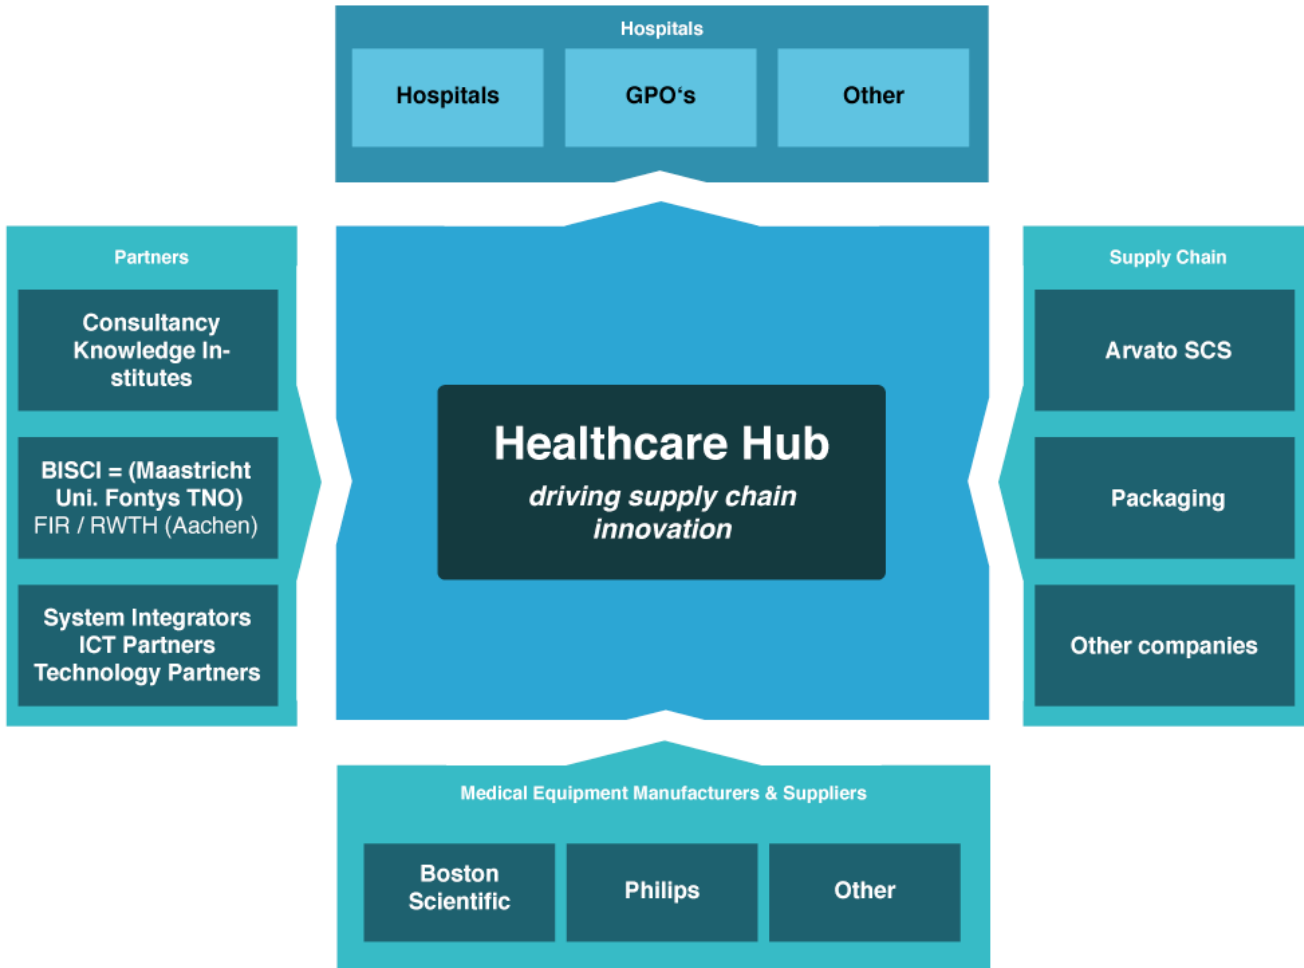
Hospitals

Hospitals

GPO's

Other

Partners

Consultancy Knowledge Institutes

BISCI = (Maastricht Uni. Fontys TNO) FIR / RWTH (Aachen)

System Integrators ICT Partners Technology Partners

Healthcare Hub

*driving supply chain innovation*

Supply Chain

Arvato SCS

Packaging

Other companies

Medical Equipment Manufacturers & Suppliers

Boston Scientific

Philips

Other